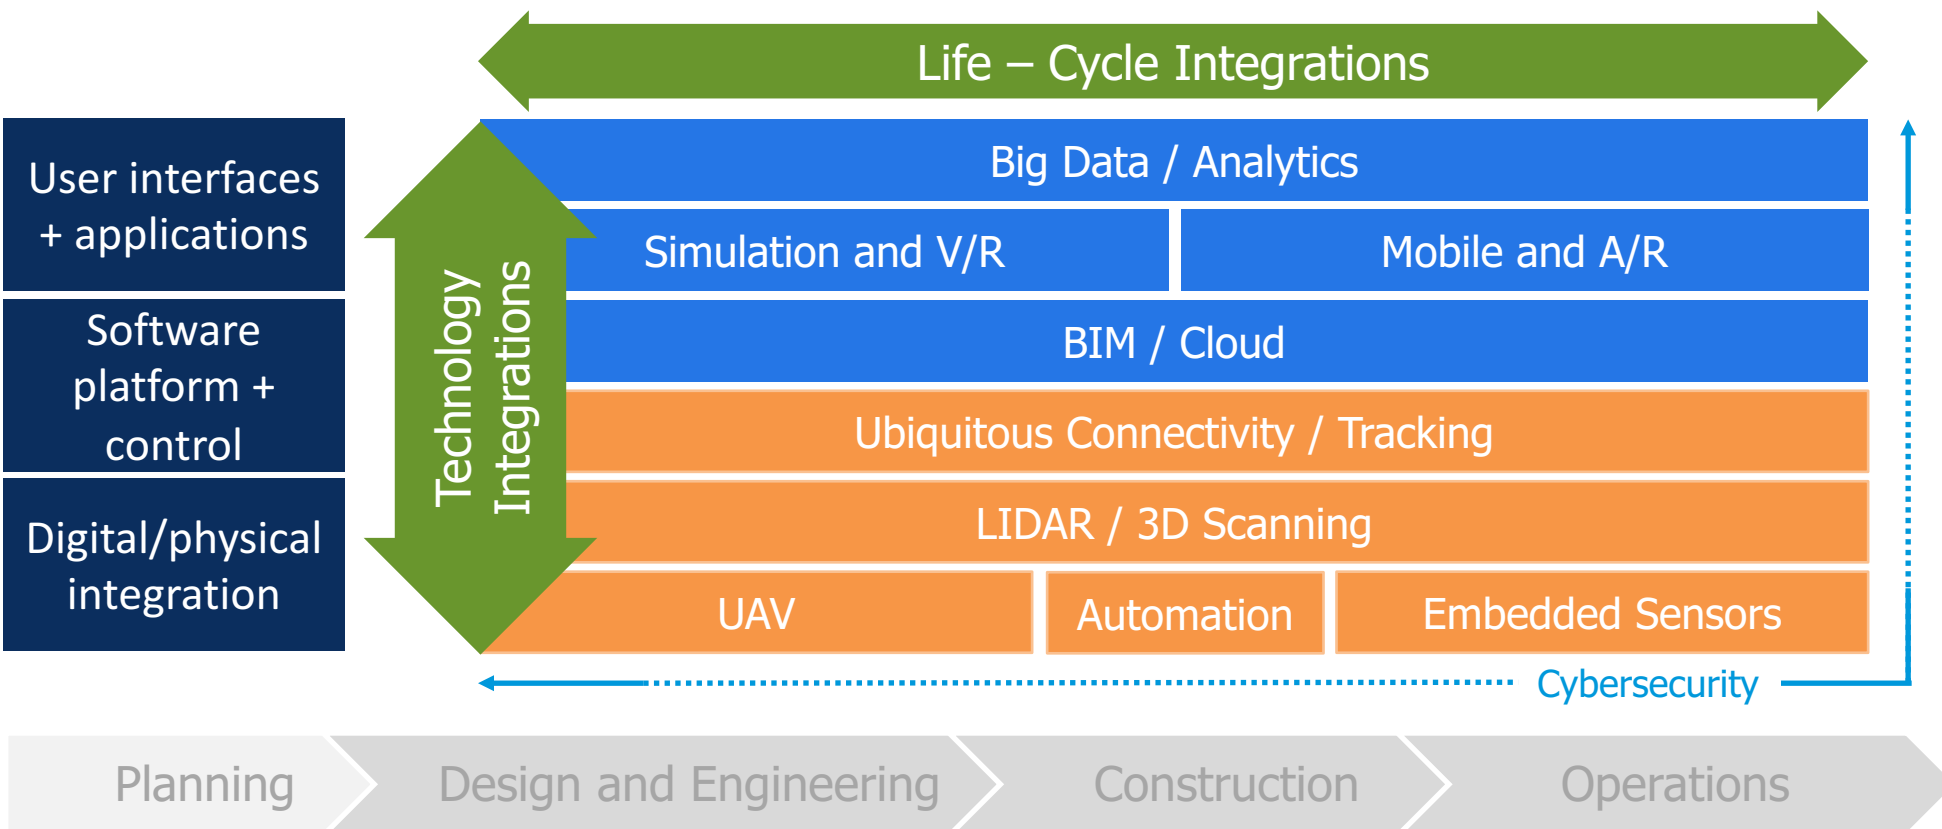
Life – Cycle Integrations

User interfaces + applications

Software platform + control

Digital/physical integration

Technology Integrations

Big Data / Analytics

Simulation and V/R

Mobile and A/R

BIM / Cloud

Ubiquitous Connectivity / Tracking

LIDAR / 3D Scanning

UAV

Automation

Embedded Sensors

Cybersecurity

Planning

Design and Engineering

Construction

Operations